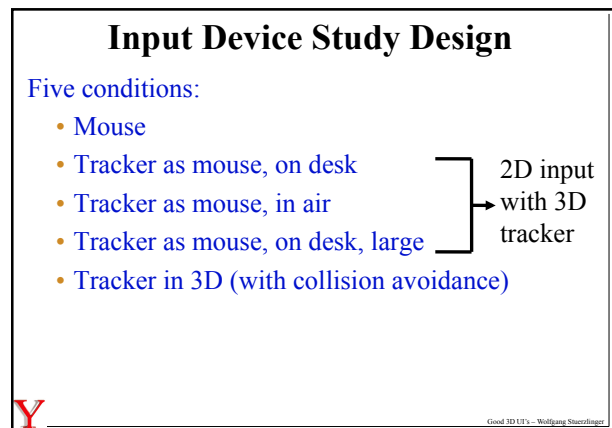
Input Device Study Design

Five conditions:

• Mouse
• Tracker as mouse, on desk
• Tracker as mouse, in air
• Tracker as mouse, on desk, large
• Tracker in 3D (with collision avoidance)

2D input with 3D tracker

Y

Good 3D UI's – Wolfgang Stuerzlinger